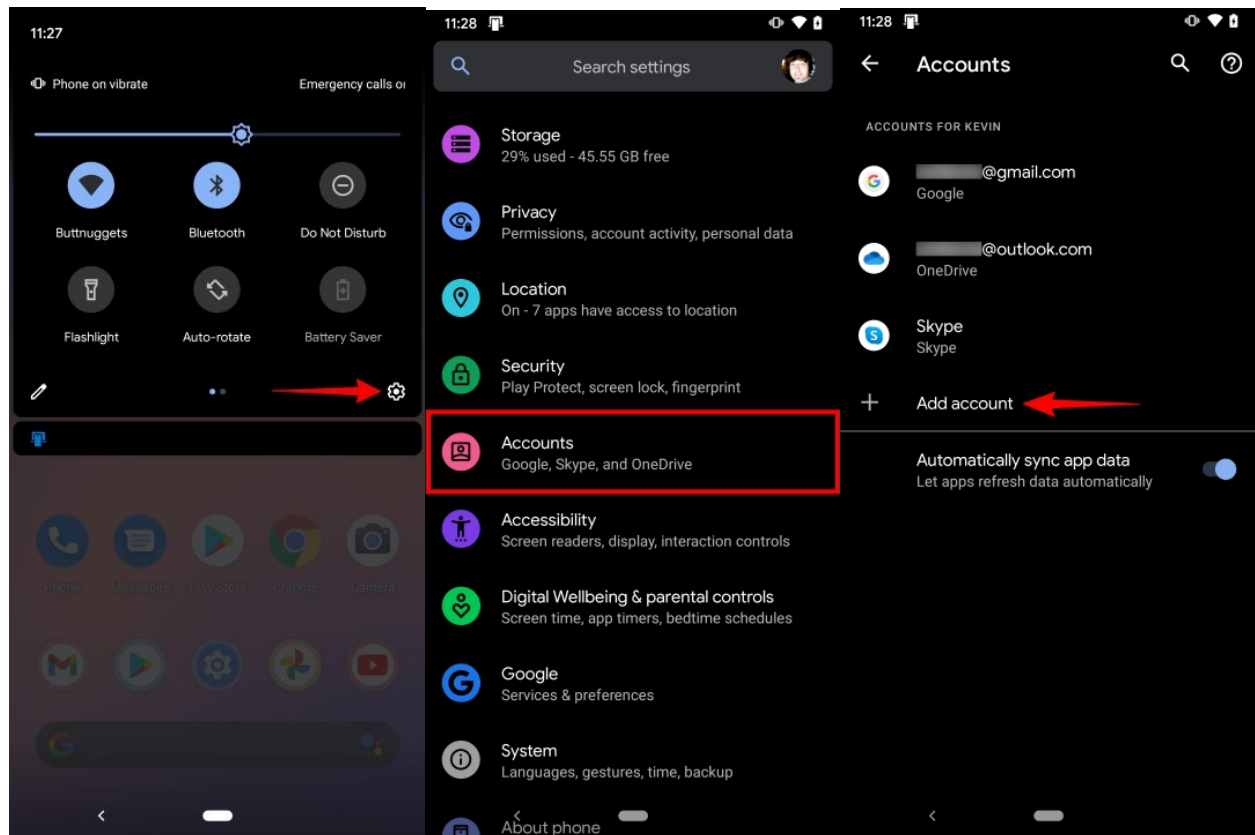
11:27

Phone on vibrate

Emergency calls o

Buttnuggets

Bluetooth

Do Not Disturb

Flashlight

Auto-rotate

Battery Saver

Phone

Messages

Play Store

Chrome

Camera

11:28

Search settings

Storage
29% used - 45.55 GB free

Privacy
Permissions, account activity, personal data

Location
On - 7 apps have access to location

Security
Play Protect, screen lock, fingerprint

Accounts
Google, Skype, and OneDrive

Accessibility
Screen readers, display, interaction controls

Digital Wellbeing & parental controls
Screen time, app timers, bedtime schedules

Google
Services & preferences

System
Languages, gestures, time, backup

About phone

11:28

Accounts

ACCOUNTS FOR KEVIN

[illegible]@gmail.com
Google

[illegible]@outlook.com
OneDrive

Skype
Skype

Add account

Automatically sync app data
Let apps refresh data automatically